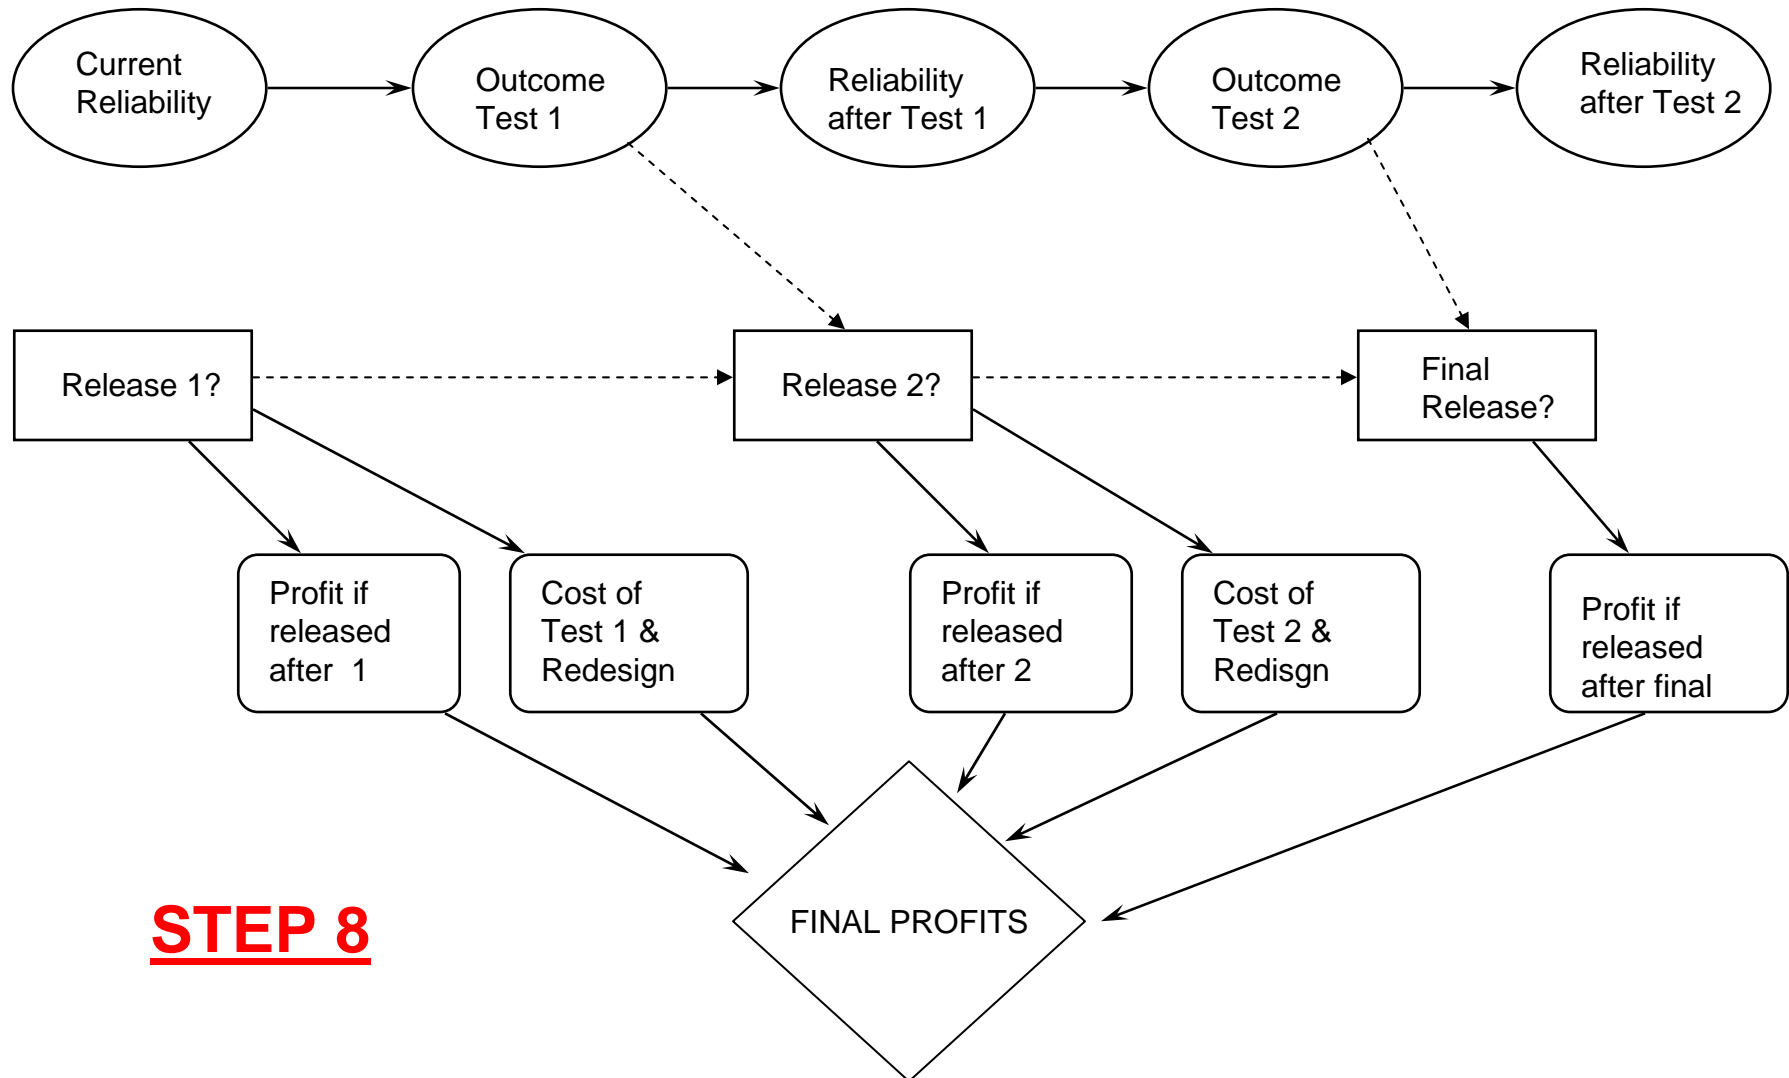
Current Reliability

Outcome Test 1

Reliability after Test 1

Outcome Test 2

Reliability after Test 2

Release 1?

Release 2?

Final Release?

Profit if released after 1

Cost of Test 1 & Redesign

Profit if released after 2

Cost of Test 2 & Redisgn

Profit if released after final

STEP 8

FINAL PROFITS